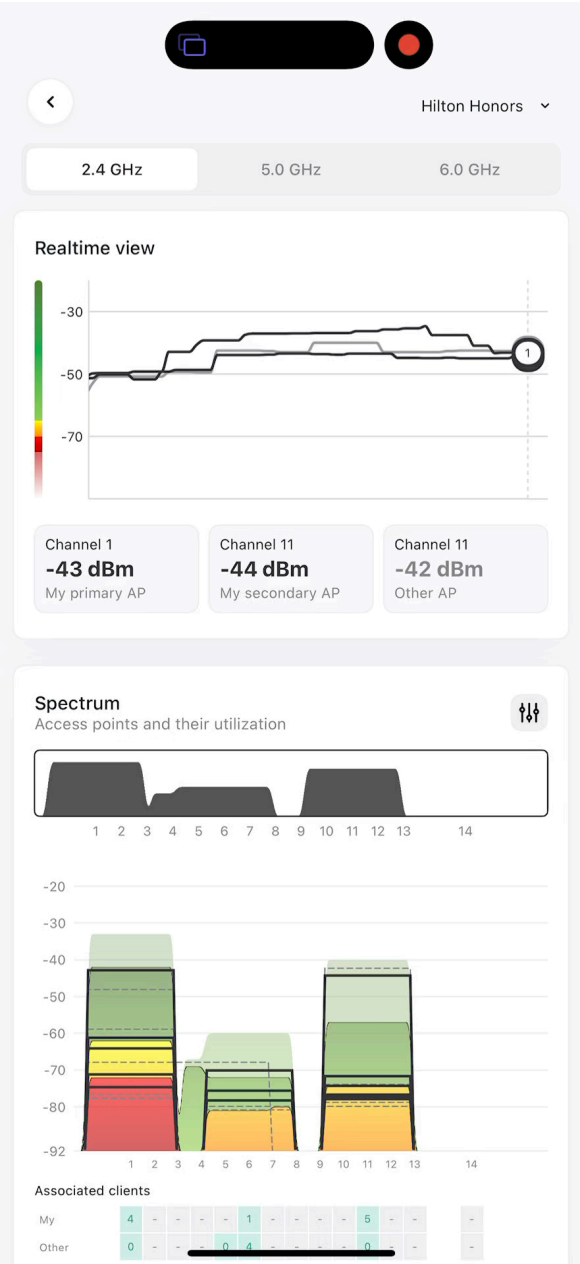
Hilton Honors

2.4 GHz | 5.0 GHz | 6.0 GHz

Realtime view

-30
-50
-70

1

Channel 1
-43 dBm
My primary AP

Channel 11
-44 dBm
My secondary AP

Channel 11
-42 dBm
Other AP

Spectrum
Access points and their utilization

1 2 3 4 5 6 7 8 9 10 11 12 13 14

-20
-30
-40
-50
-60
-70
-80
-92

1 2 3 4 5 6 7 8 9 10 11 12 13 14

Associated clients

| | | | | | | | | | | | | | | |
|---|---|---|---|---|---|---|---|---|---|---|---|---|---|---|
| My | 4 | - | - | - | - | 1 | - | - | - | - | 5 | - | - | - |
| Other | 0 | - | - | - | 0 | 4 | - | - | - | - | 0 | - | - | - |